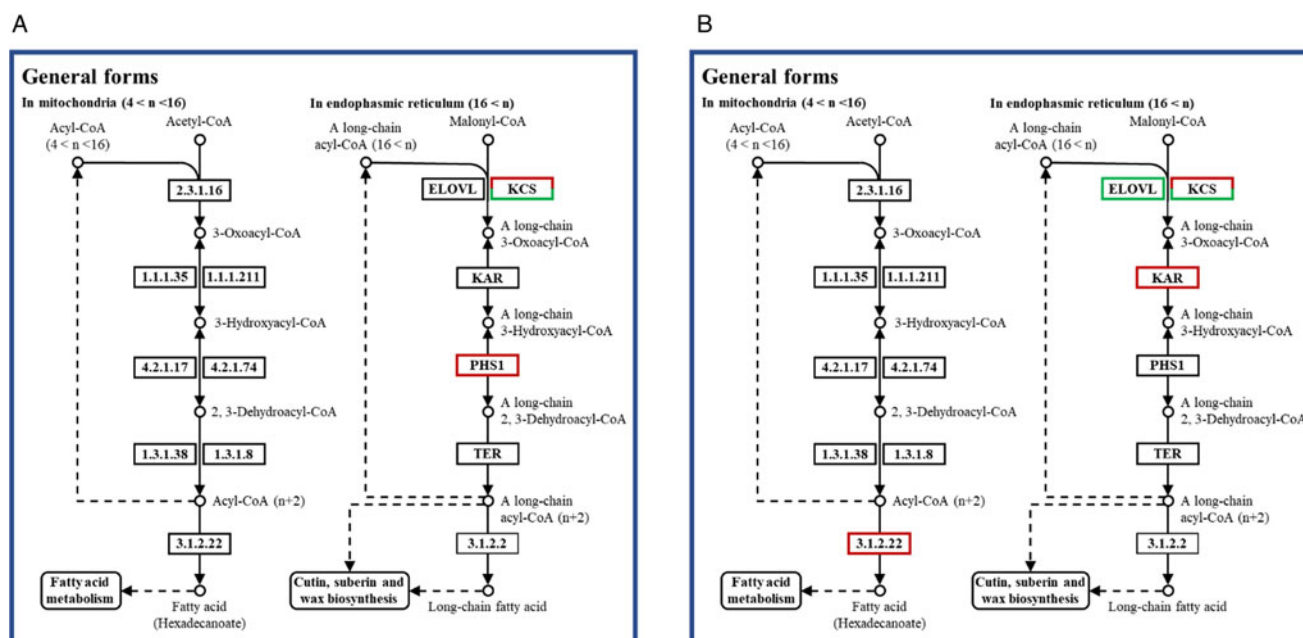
A

General forms

In mitochondria (4 < n <16)

Acyl-CoA (4 < n <16)

Acetyl-CoA

2.3.1.16

3-Oxoacyl-CoA

1.1.1.35

1.1.1.211

3-Hydroxyacyl-CoA

4.2.1.17

4.2.1.74

2, 3-Dehydroacyl-CoA

1.3.1.38

1.3.1.8

Acyl-CoA (n+2)

3.1.2.22

Fatty acid metabolism

Fatty acid (Hexadecanoate)

In endophasmic reticulum (16 < n)

A long-chain acyl-CoA (16 < n)

Malonyl-CoA

ELOVL

KCS

A long-chain 3-Oxoacyl-CoA

KAR

A long-chain 3-Hydroxyacyl-CoA

PHS1

A long-chain 2, 3-Dehydroacyl-CoA

TER

A long-chain acyl-CoA (n+2)

3.1.2.2

Cutin, suberin and wax biosynthesis

Long-chain fatty acid

B

General forms

In mitochondria (4 < n <16)

Acyl-CoA (4 < n <16)

Acetyl-CoA

2.3.1.16

3-Oxoacyl-CoA

1.1.1.35

1.1.1.211

3-Hydroxyacyl-CoA

4.2.1.17

4.2.1.74

2, 3-Dehydroacyl-CoA

1.3.1.38

1.3.1.8

Acyl-CoA (n+2)

3.1.2.22

Fatty acid metabolism

Fatty acid (Hexadecanoate)

In endophasmic reticulum (16 < n)

A long-chain acyl-CoA (16 < n)

Malonyl-CoA

ELOVL

KCS

A long-chain 3-Oxoacyl-CoA

KAR

A long-chain 3-Hydroxyacyl-CoA

PHS1

A long-chain 2, 3-Dehydroacyl-CoA

TER

A long-chain acyl-CoA (n+2)

3.1.2.2

Cutin, suberin and wax biosynthesis

Long-chain fatty acid